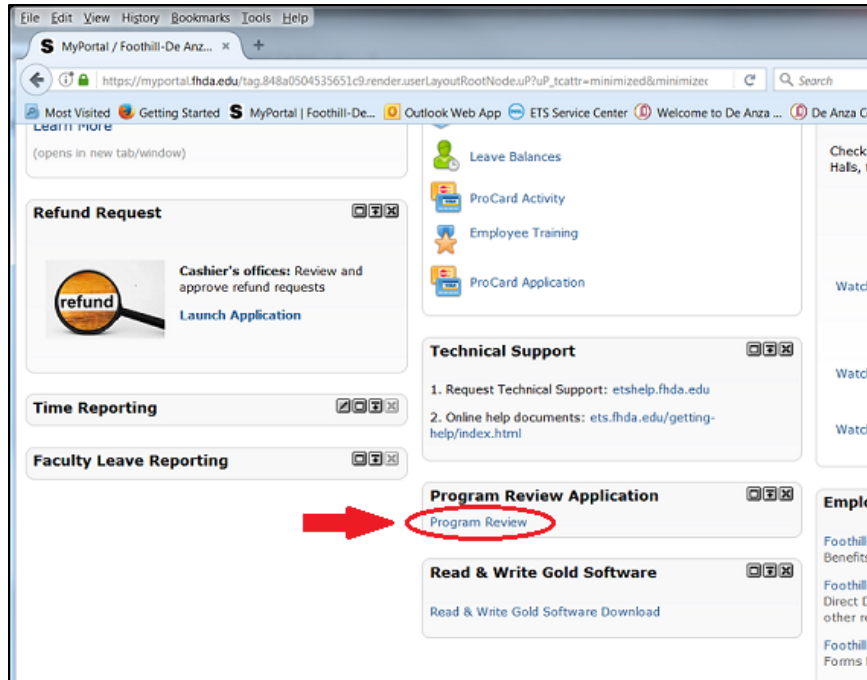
File Edit View History Bookmarks Tools Help

MyPortal / Foothill-De Anz... ×

https://myportal.fhda.edu/tag.848a0504535651c9.render.userLayoutRootNode.uP?uP_tcattr=minimized&minimizec

Search

Most Visited Getting Started MyPortal | Foothill-De... Outlook Web App ETS Service Center Welcome to De Anza ... De Anza C

Learn More

(opens in new tab/window)

Refund Request

refund

Cashier's offices: Review and approve refund requests

Launch Application

Time Reporting

Faculty Leave Reporting

Leave Balances

ProCard Activity

Employee Training

ProCard Application

Technical Support

1. Request Technical Support: etshelp.fhda.edu

2. Online help documents: ets.fhda.edu/getting-help/index.html

Program Review Application

Program Review

Read & Write Gold Software

Read & Write Gold Software Download

Check

Halls,

Watc

Watc

Watc

Emplo

Foothill

Benefit

Foothill

Direct D

other r

Foothill

Forms